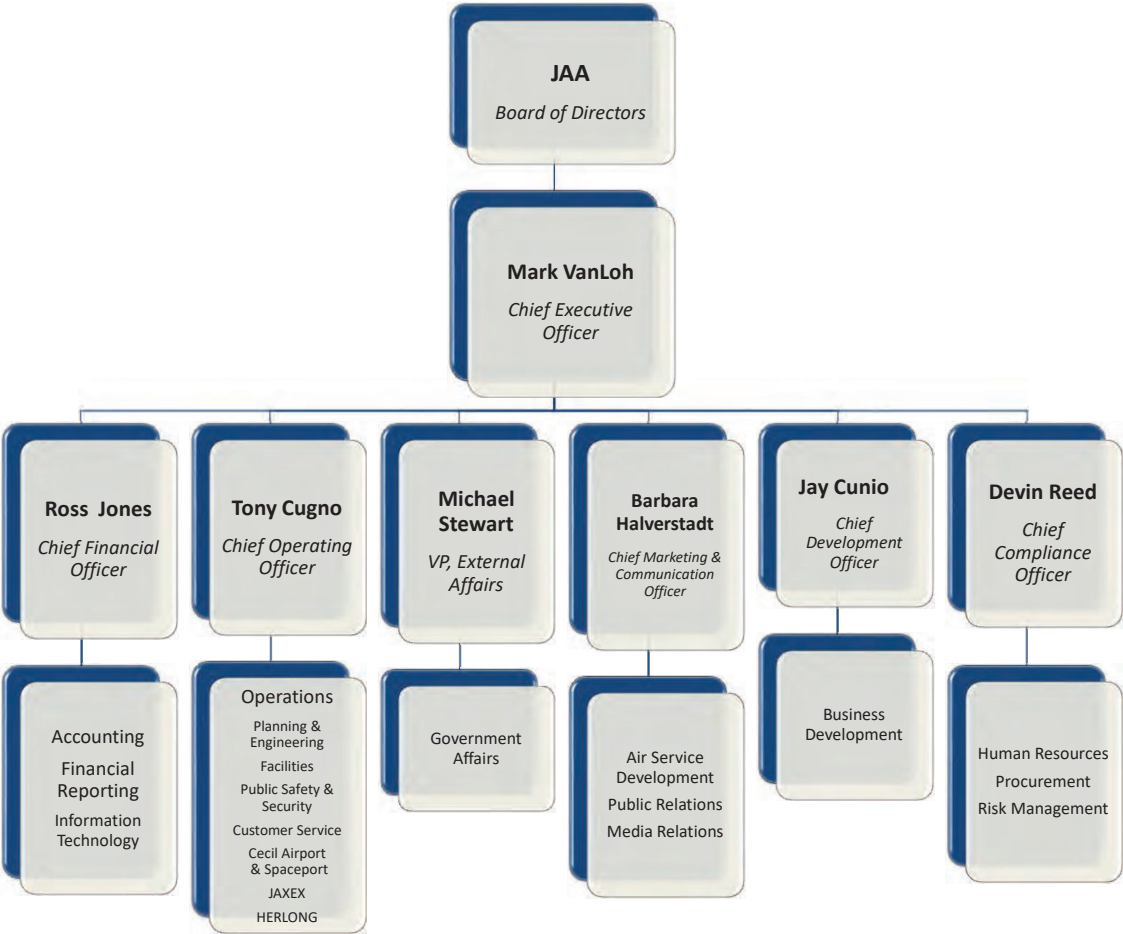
**JAA**
*Board of Directors*

**Mark VanLoh**
*Chief Executive Officer*

**Ross Jones**
*Chief Financial Officer*

**Tony Cugno**
*Chief Operating Officer*

**Michael Stewart**
*VP, External Affairs*

**Barbara Halverstadt**
*Chief Marketing & Communication Officer*

**Jay Cunio**
*Chief Development Officer*

**Devin Reed**
*Chief Compliance Officer*

Accounting
Financial Reporting
Information Technology

Operations
Planning & Engineering
Facilities
Public Safety & Security
Customer Service
Cecil Airport & Spaceport
JAXEX
HERLONG

Government Affairs

Air Service Development
Public Relations
Media Relations

Business Development

Human Resources
Procurement
Risk Management